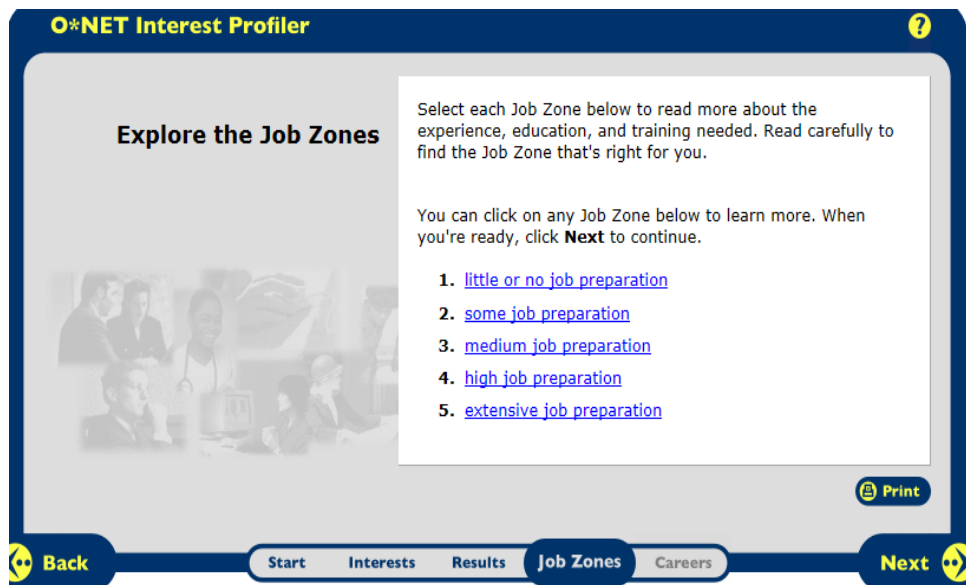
O*NET Interest Profiler

?

Explore the Job Zones

Select each Job Zone below to read more about the experience, education, and training needed. Read carefully to find the Job Zone that's right for you.

You can click on any Job Zone below to learn more. When you're ready, click **Next** to continue.

1. little or no job preparation
2. some job preparation
3. medium job preparation
4. high job preparation
5. extensive job preparation

Print

Back

Start | Interests | Results | Job Zones | Careers

Next